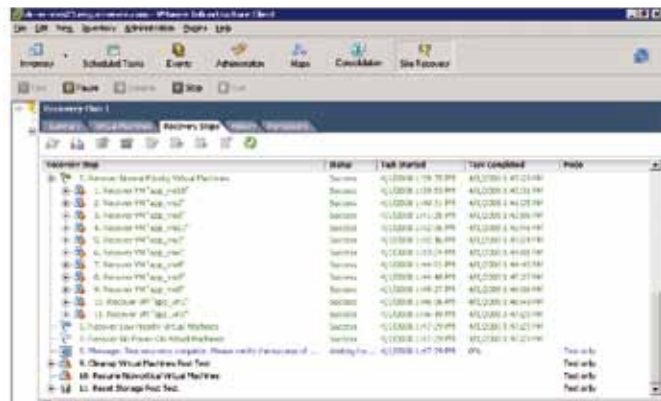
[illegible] - VMware Infrastructure Client

File Edit View Inventory Administration Plugins Help

Inventory | Scheduled Tasks | Events | Administration | Maps | Consolidation | Site Recovery

Test | Pause | Resume | Stop | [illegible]

Recovery Plan 1

Summary | Virtual Machines | Recovery Steps | History | Permissions

| Recovery Step | Status | Task Started | Task Completed | Mode |
|---|---|---|---|---|
| 7. Recover Normal Priority Virtual Machines | Success | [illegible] | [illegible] | |
| 1. Recover VM "app_vm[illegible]" | Success | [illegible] | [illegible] | |
| 2. Recover VM "app_vm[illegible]" | Success | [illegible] | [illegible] | |
| 3. Recover VM "app_vm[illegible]" | Success | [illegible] | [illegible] | |
| 4. Recover VM "app_vm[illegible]" | Success | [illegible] | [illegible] | |
| 5. Recover VM "app_vm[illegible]" | Success | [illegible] | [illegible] | |
| 6. Recover VM "app_vm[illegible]" | Success | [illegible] | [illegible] | |
| 7. Recover VM "app_vm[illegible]" | Success | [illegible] | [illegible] | |
| 8. Recover VM "app_vm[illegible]" | Success | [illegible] | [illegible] | |
| 9. Recover VM "app_vm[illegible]" | Success | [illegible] | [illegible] | |
| 10. Recover VM "app_vm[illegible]" | Success | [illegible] | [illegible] | |
| 11. Recover VM "app_vm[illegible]" | Success | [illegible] | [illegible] | |
| 8. Recover Low Priority Virtual Machines | Success | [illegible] | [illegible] | |
| 9. Recover No Power On Virtual Machines | Success | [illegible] | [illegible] | |
| 9. Message: Test recovery complete. Please verify the success of ... | Waiting for ... | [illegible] | 0% | Test only |
| 9. Cleanup Virtual Machines Post Test | | | | Test only |
| 10. Resume Nonvirtual Virtual Machines | | | | Test only |
| 11. Reset Storage Post Test | | | | Test only |